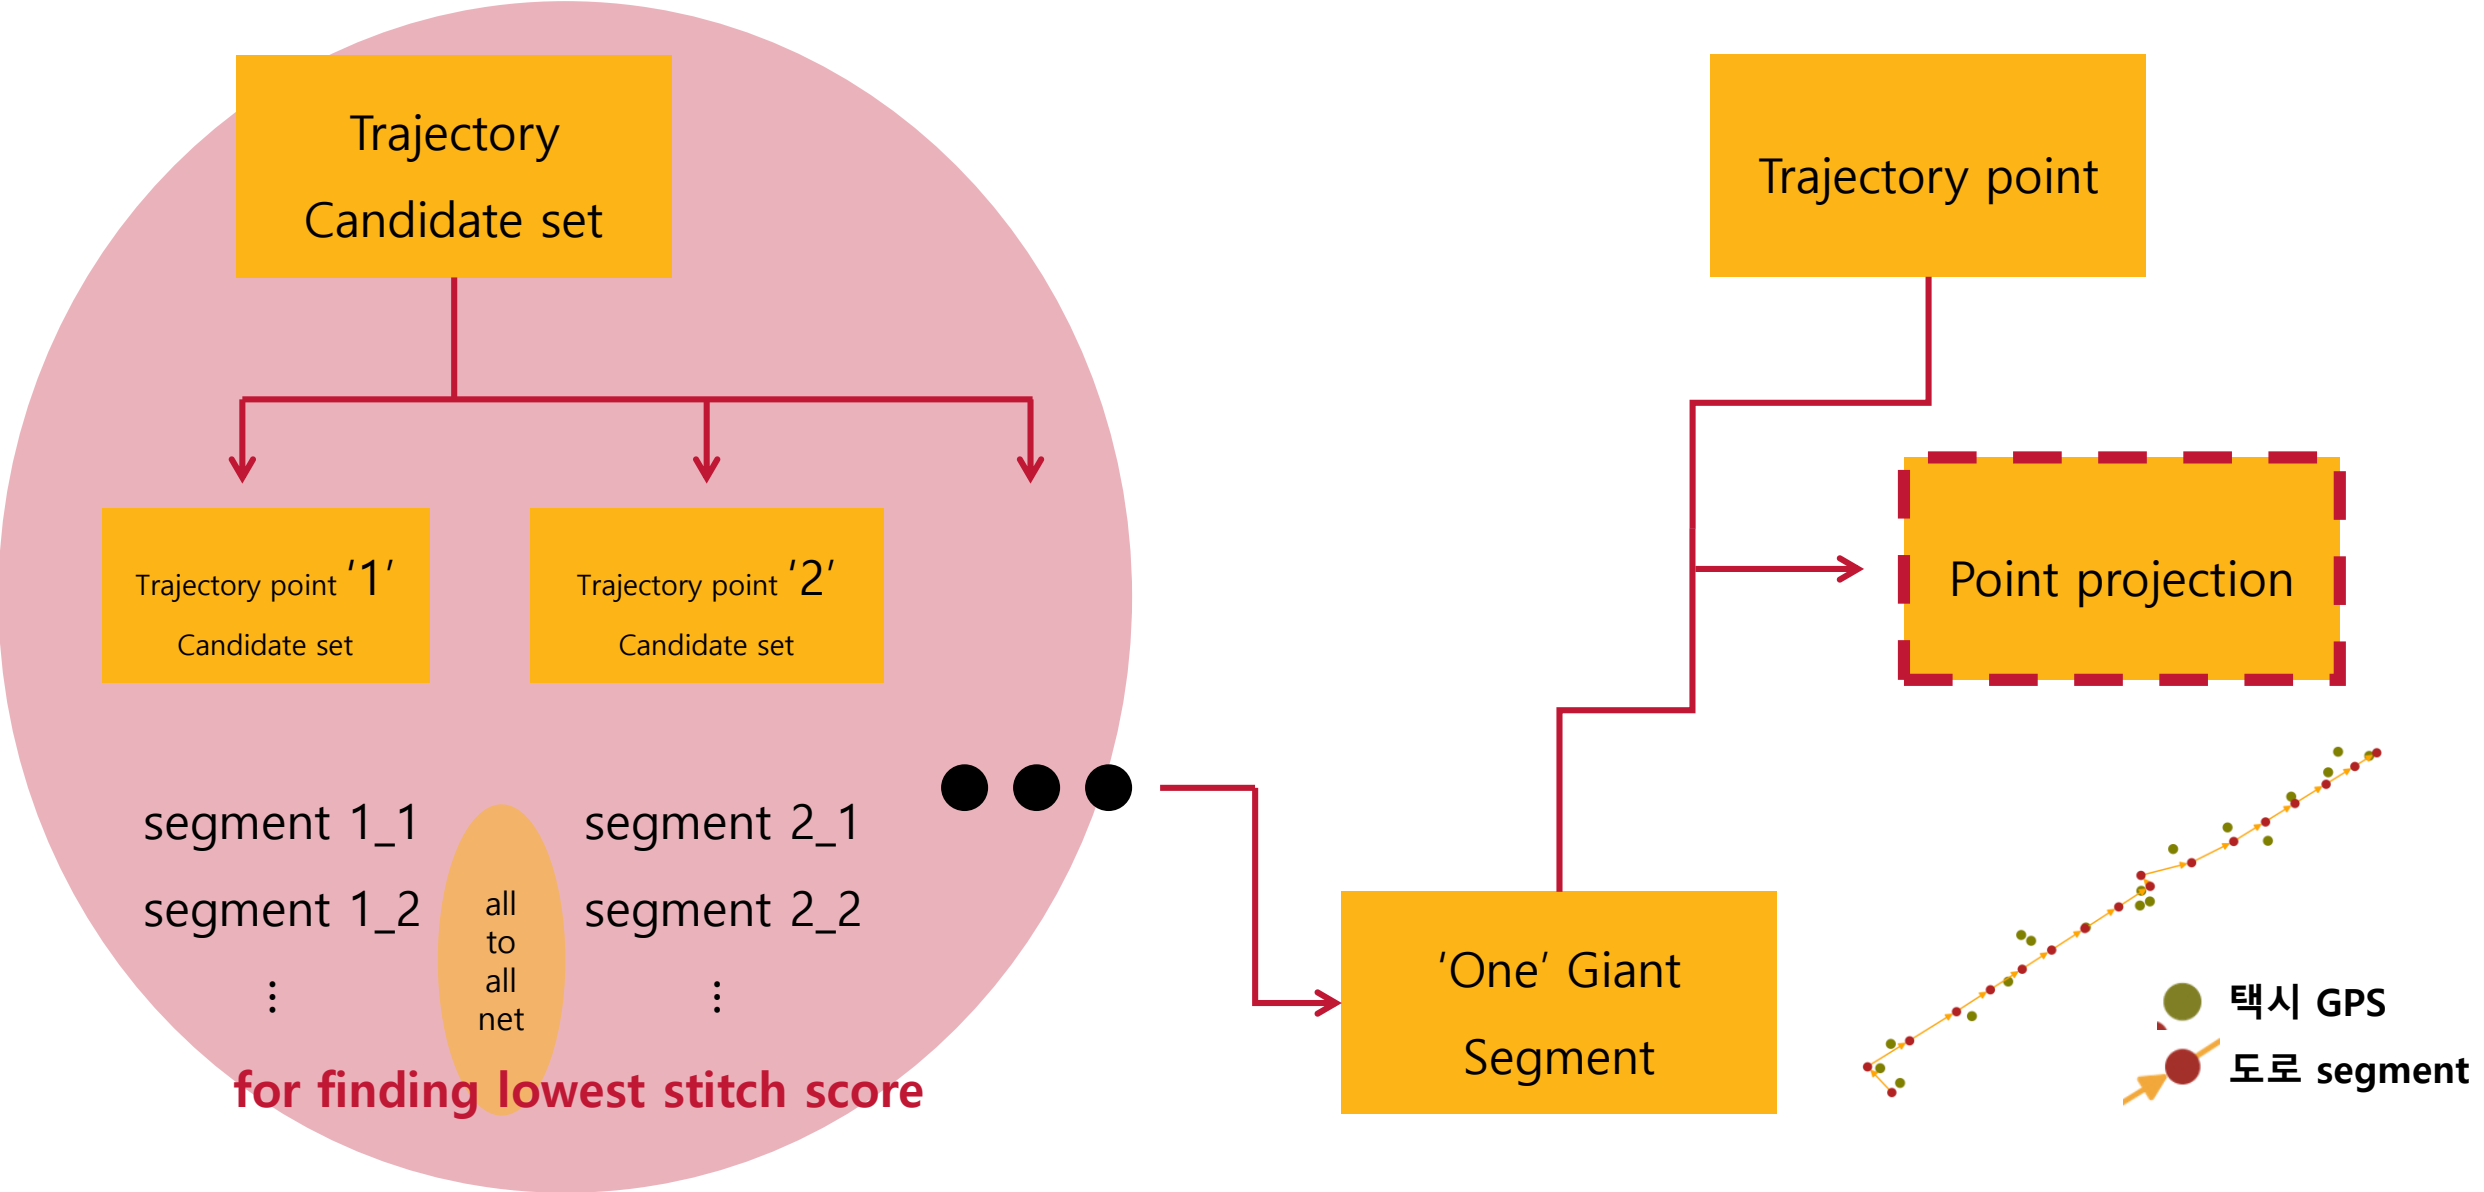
Trajectory Candidate set

Trajectory point '1' Candidate set

Trajectory point '2' Candidate set

segment 1_1
segment 1_2
⋮

all to all net

segment 2_1
segment 2_2
⋮

for finding lowest stitch score

Trajectory point

Point projection

'One' Giant Segment

택시 GPS
도로 segment